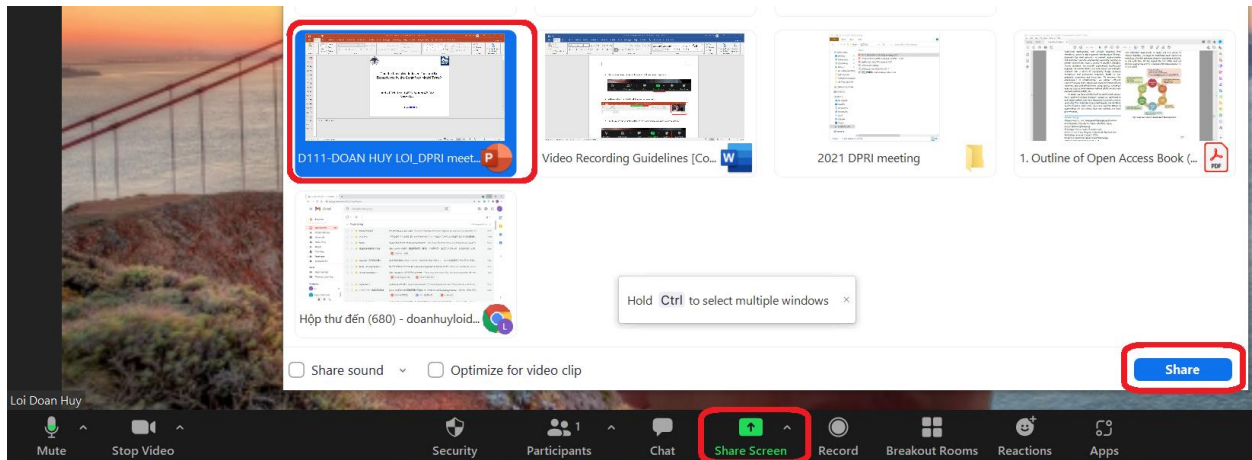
D111-DOAN HUY LOI_DPRI meet...

Video Recording Guidelines [Co...

2021 DPRI meeting

1. Outline of Open Access Book (...

PDF

Hộp thư đến (680) - doanhuyloid...

Hold Ctrl to select multiple windows ×

Share sound

Optimize for video clip

Share

Loi Doan Huy

Mute

Stop Video

Security

Participants 1

Chat

Share Screen

Record

Breakout Rooms

Reactions

Apps